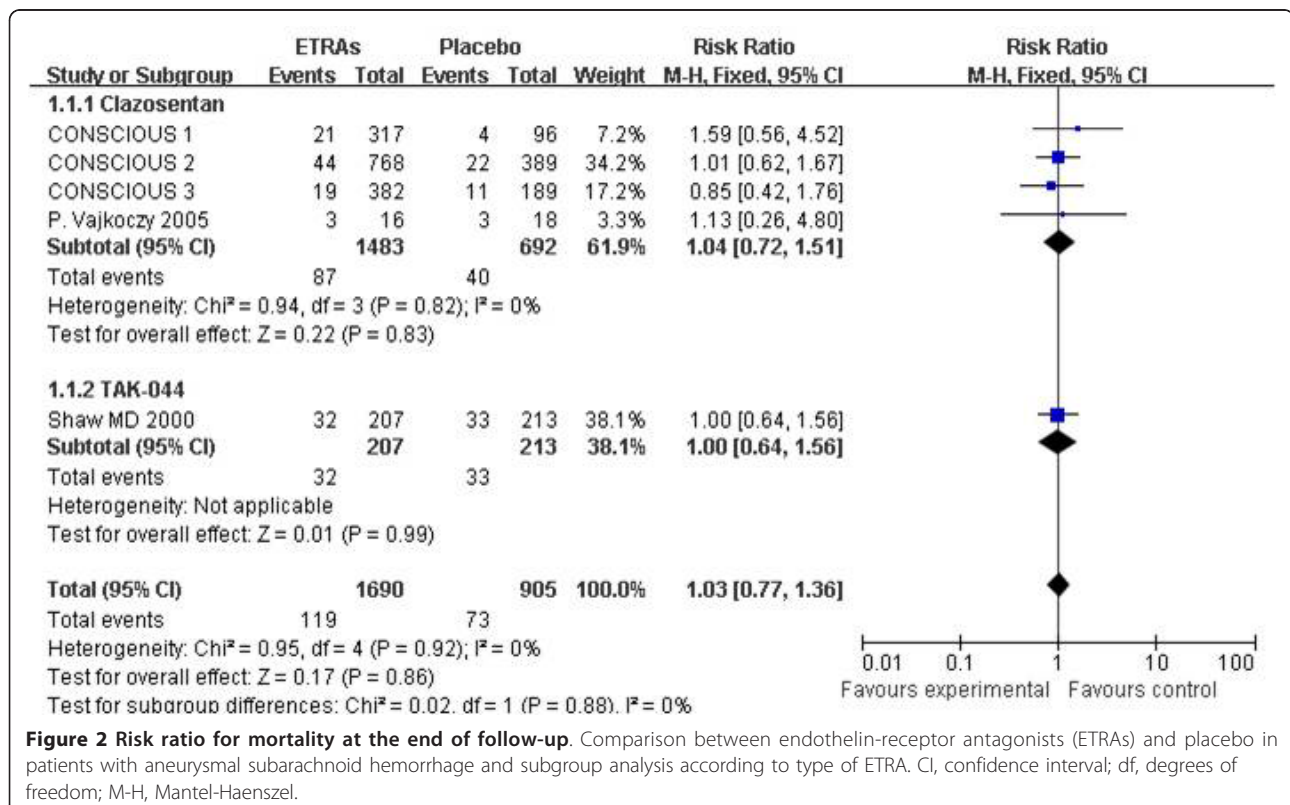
| Study or Subgroup | ETRAs Events | ETRAs Total | Placebo Events | Placebo Total | Weight | Risk Ratio M-H, Fixed, 95% CI |
|---|---|---|---|---|---|---|
| **1.1.1 Clazosentan** | | | | | | |
| CONSCIOUS 1 | 21 | 317 | 4 | 96 | 7.2% | 1.59 [0.56, 4.52] |
| CONSCIOUS 2 | 44 | 768 | 22 | 389 | 34.2% | 1.01 [0.62, 1.67] |
| CONSCIOUS 3 | 19 | 382 | 11 | 189 | 17.2% | 0.85 [0.42, 1.76] |
| P. Vajkoczy 2005 | 3 | 16 | 3 | 18 | 3.3% | 1.13 [0.26, 4.80] |
| **Subtotal (95% CI)** | | **1483** | | **692** | **61.9%** | **1.04 [0.72, 1.51]** |
| Total events | 87 | | 40 | | | |
| Heterogeneity: Chi² = 0.94, df = 3 (P = 0.82); I² = 0% | | | | | | |
| Test for overall effect: Z = 0.22 (P = 0.83) | | | | | | |
| **1.1.2 TAK-044** | | | | | | |
| Shaw MD 2000 | 32 | 207 | 33 | 213 | 38.1% | 1.00 [0.64, 1.56] |
| **Subtotal (95% CI)** | | **207** | | **213** | **38.1%** | **1.00 [0.64, 1.56]** |
| Total events | 32 | | 33 | | | |
| Heterogeneity: Not applicable | | | | | | |
| Test for overall effect: Z = 0.01 (P = 0.99) | | | | | | |
| **Total (95% CI)** | | **1690** | | **905** | **100.0%** | **1.03 [0.77, 1.36]** |
| Total events | 119 | | 73 | | | |
| Heterogeneity: Chi² = 0.95, df = 4 (P = 0.92); I² = 0% | | | | | | |
| Test for overall effect: Z = 0.17 (P = 0.86) | | | | | | |
| Test for subgroup differences: Chi² = 0.02, df = 1 (P = 0.88), I² = 0% | | | | | | |

Risk Ratio
M-H, Fixed, 95% CI

0.01 0.1 1 10 100
Favours experimental Favours control

**Figure 2 Risk ratio for mortality at the end of follow-up**. Comparison between endothelin-receptor antagonists (ETRAs) and placebo in patients with aneurysmal subarachnoid hemorrhage and subgroup analysis according to type of ETRA. CI, confidence interval; df, degrees of freedom; M-H, Mantel-Haenszel.